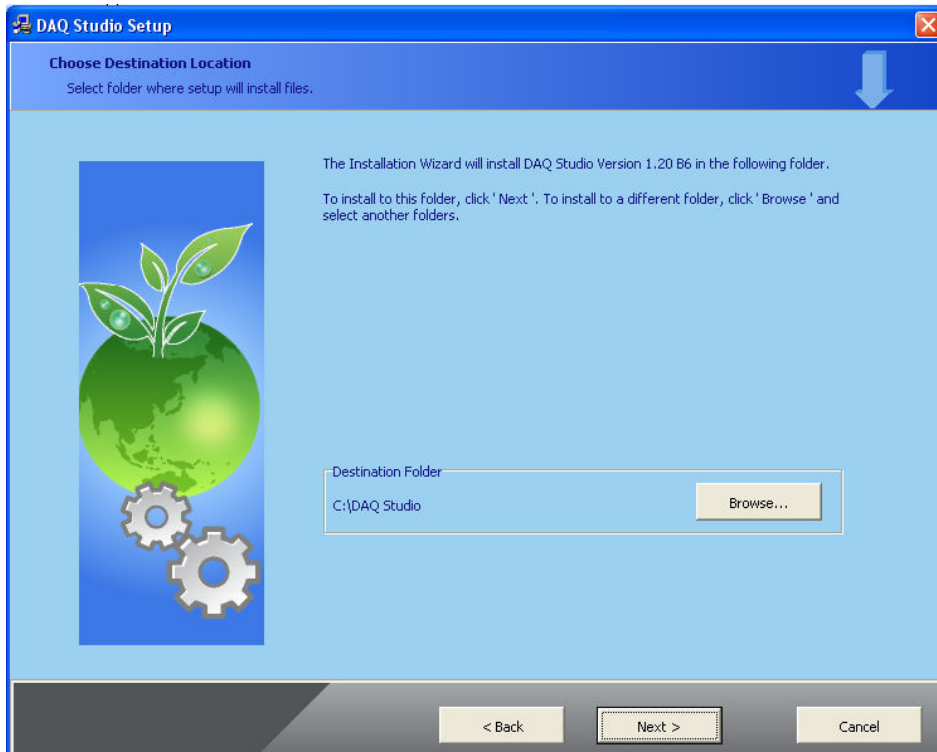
DAQ Studio Setup

Choose Destination Location
Select folder where setup will install files.

The Installation Wizard will install DAQ Studio Version 1.20 B6 in the following folder.

To install to this folder, click ' Next '. To install to a different folder, click ' Browse ' and select another folders.

Destination Folder
C:\DAQ Studio
Browse...

< Back
Next >
Cancel